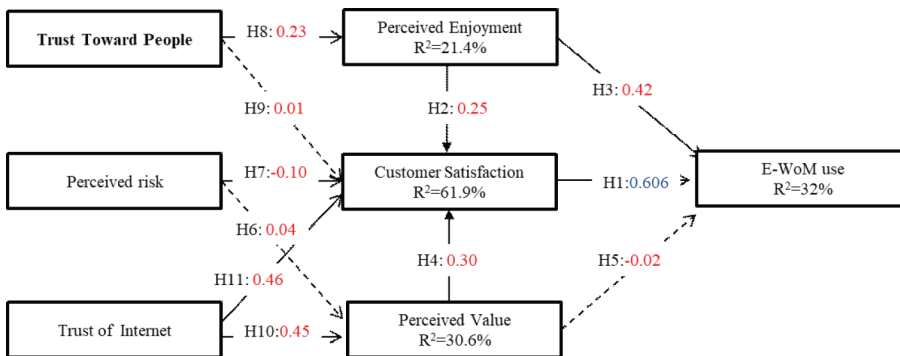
Trust Toward People

H8: 0.23

Perceived Enjoyment
$R^2$=21.4%

H9: 0.01

H2: 0.25

H3: 0.42

Perceived risk

H7:-0.10

Customer Satisfaction
$R^2$=61.9%

H1:0.606

E-WoM use
$R^2$=32%

H6: 0.04

H11: 0.46

H4: 0.30

H5:-0.02

Trust of Internet

H10:0.45

Perceived Value
$R^2$=30.6%